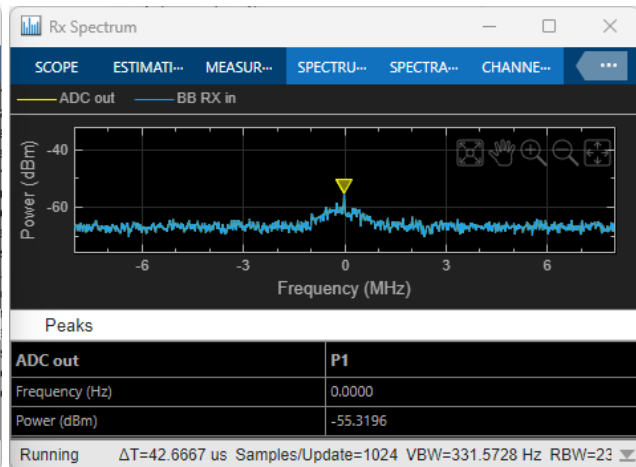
Rx Spectrum

SCOPE ESTIMATI··· MEASUR··· SPECTRU··· SPECTRA··· CHANNE··· ···

ADC out BB RX in

Power (dBm)

-40

-60

-6 -3 0 3 6

Frequency (MHz)

Peaks

| ADC out | P1 |
|---|---|
| Frequency (Hz) | 0.0000 |
| Power (dBm) | -55.3196 |

Running ΔT=42.6667 us Samples/Update=1024 VBW=331.5728 Hz RBW=23